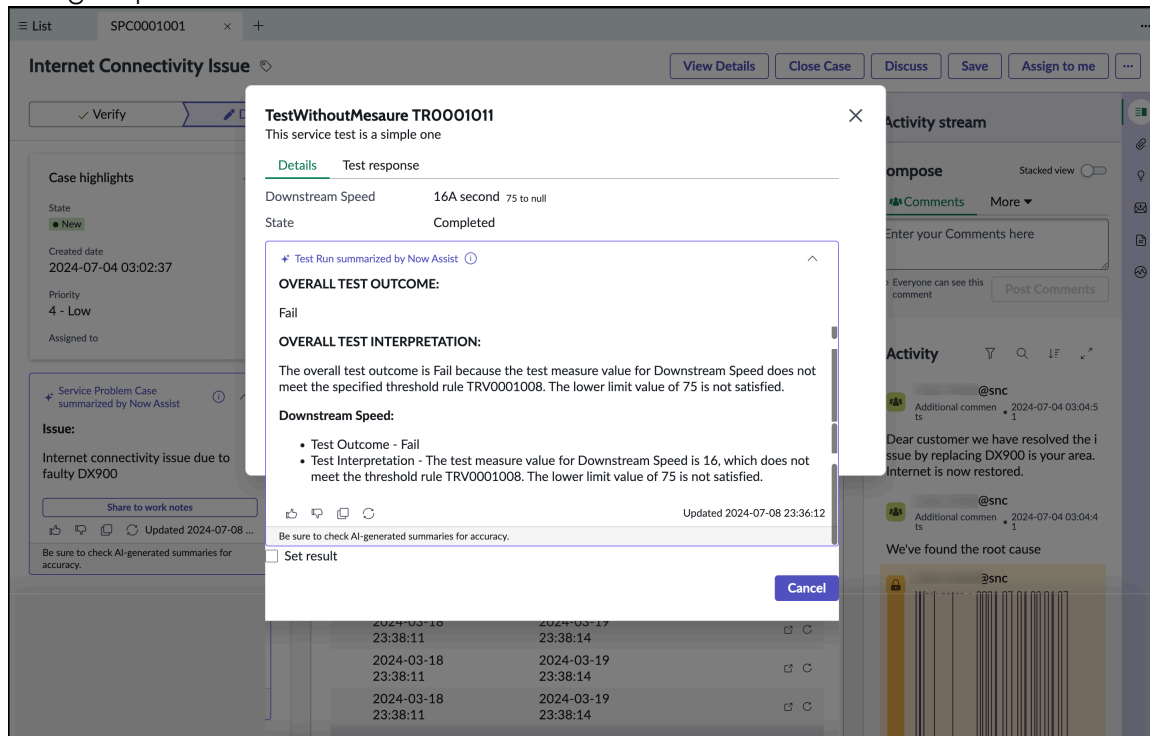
≡ List SPC0001001 × +

Internet Connectivity Issue

View Details Close Case Discuss Save Assign to me ...

✓ Verify

Case highlights

State
• New

Created date
2024-07-04 03:02:37

Priority
4 - Low

Assigned to

Service Problem Case summarized by Now Assist

Issue:

Internet connectivity issue due to faulty DX900

Share to work notes

Updated 2024-07-08 ...

Be sure to check AI-generated summaries for accuracy.

TestWithoutMesaure TR0001011
This service test is a simple one

Details Test response

Downstream Speed 16A second 75 to null

State Completed

Test Run summarized by Now Assist

OVERALL TEST OUTCOME:

Fail

OVERALL TEST INTERPRETATION:

The overall test outcome is Fail because the test measure value for Downstream Speed does not meet the specified threshold rule TRV0001008. The lower limit value of 75 is not satisfied.

Downstream Speed:

• Test Outcome - Fail
• Test Interpretation - The test measure value for Downstream Speed is 16, which does not meet the threshold rule TRV0001008. The lower limit value of 75 is not satisfied.

Updated 2024-07-08 23:36:12

Be sure to check AI-generated summaries for accuracy.

Set result

Cancel

2024-03-18 23:38:11 2024-03-19 23:38:14
2024-03-18 23:38:11 2024-03-19 23:38:14
2024-03-18 23:38:11 2024-03-19 23:38:14

Activity stream

ompose Stacked view

Comments More

Enter your Comments here

Everyone can see this comment

Post Comments

Activity

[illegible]@snc
Additional comments • 2024-07-04 03:04:51

Dear customer we have resolved the i ssue by replacing DX900 is your area. Internet is now restored.

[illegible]@snc
Additional comments • 2024-07-04 03:04:41

We've found the root cause

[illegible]@snc